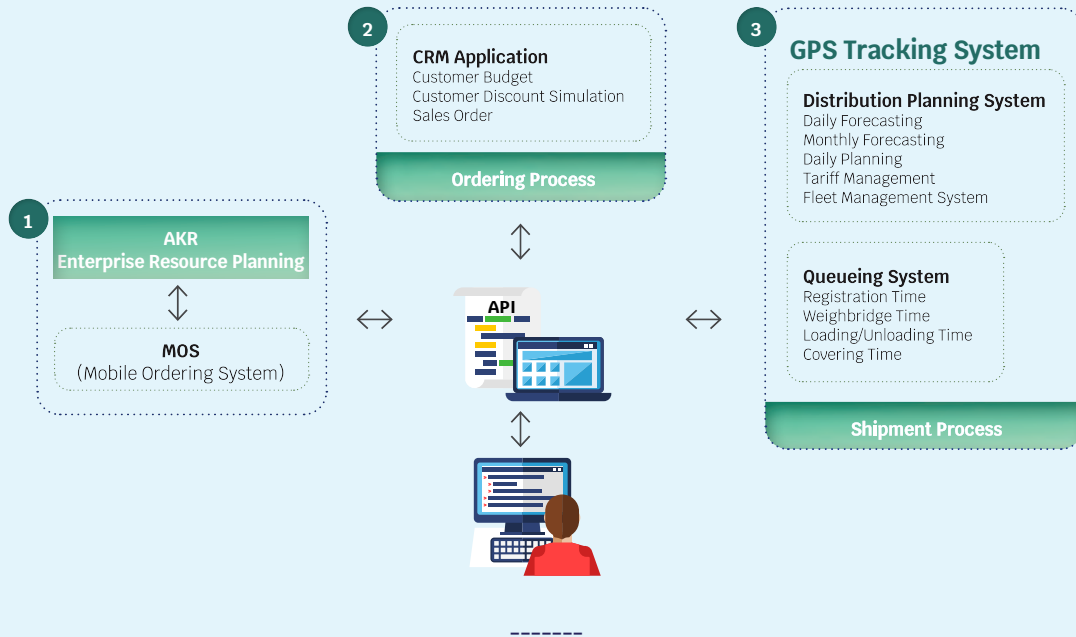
2

CRM Application
Customer Budget
Customer Discount Simulation
Sales Order

Ordering Process

3

GPS Tracking System

Distribution Planning System
Daily Forecasting
Monthly Forecasting
Daily Planning
Tariff Management
Fleet Management System

Queueing System
Registration Time
Weighbridge Time
Loading/Unloading Time
Covering Time

Shipment Process

1

AKR
Enterprise Resource Planning

MOS
(Mobile Ordering System)

API